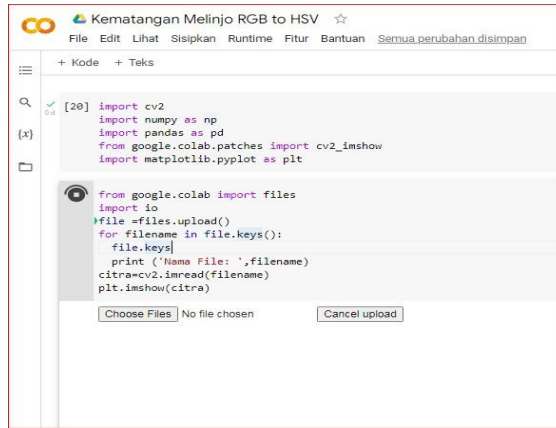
CO Kematangan Melinjo RGB to HSV ☆

File Edit Lihat Sisipkan Runtime Fitur Bantuan Semua perubahan disimpan

+ Kode + Teks

{x}

[20] import cv2
import numpy as np
import pandas as pd
from google.colab.patches import cv2_imshow
import matplotlib.pyplot as plt

from google.colab import files
import io
file =files.upload()
for filename in file.keys():
  file.keys
  print ('Nama File: ',filename)
citra=cv2.imread(filename)
plt.imshow(citra)

Choose Files No file chosen Cancel upload